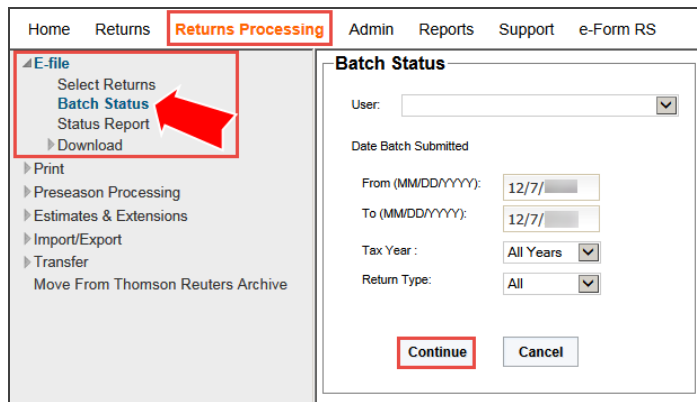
Home Returns Returns Processing Admin Reports Support e-Form RS

E-file
Select Returns
Batch Status
Status Report
Download
Print
Preseason Processing
Estimates & Extensions
Import/Export
Transfer
Move From Thomson Reuters Archive

Batch Status

User:

Date Batch Submitted

From (MM/DD/YYYY): 12/7/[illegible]

To (MM/DD/YYYY): 12/7/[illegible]

Tax Year : All Years

Return Type: All

Continue Cancel